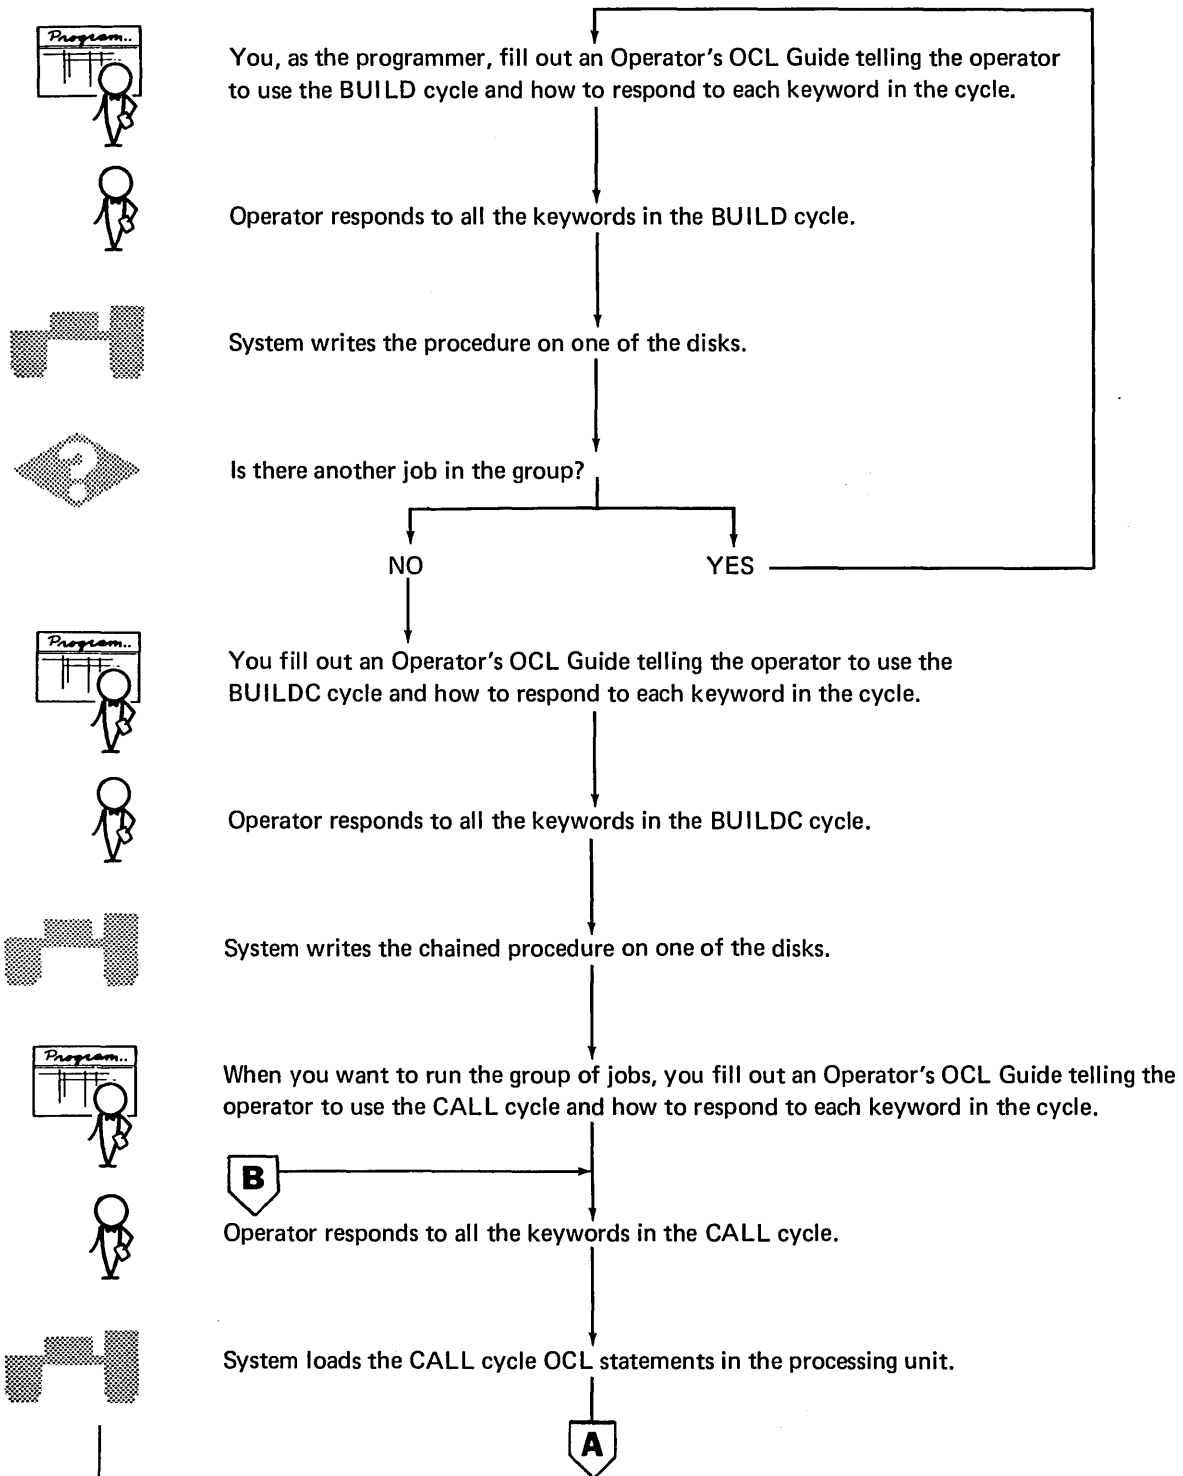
Program..

You, as the programmer, fill out an Operator's OCL Guide telling the operator to use the BUILD cycle and how to respond to each keyword in the cycle.

Operator responds to all the keywords in the BUILD cycle.

System writes the procedure on one of the disks.

Is there another job in the group?

NO

YES

Program..

You fill out an Operator's OCL Guide telling the operator to use the BUILDC cycle and how to respond to each keyword in the cycle.

Operator responds to all the keywords in the BUILDC cycle.

System writes the chained procedure on one of the disks.

Program..

When you want to run the group of jobs, you fill out an Operator's OCL Guide telling the operator to use the CALL cycle and how to respond to each keyword in the cycle.

B

Operator responds to all the keywords in the CALL cycle.

System loads the CALL cycle OCL statements in the processing unit.

A